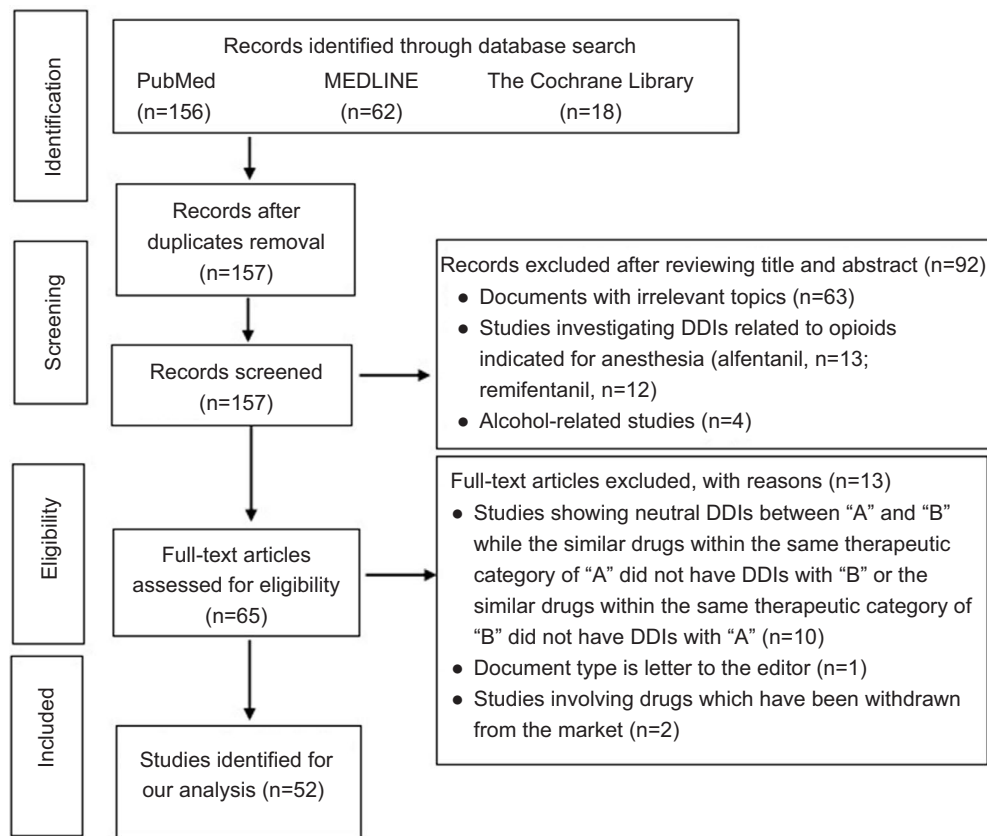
Identification

Records identified through database search
PubMed (n=156)
MEDLINE (n=62)
The Cochrane Library (n=18)

Screening

Records after duplicates removal (n=157)

Records excluded after reviewing title and abstract (n=92)
● Documents with irrelevant topics (n=63)
● Studies investigating DDIs related to opioids indicated for anesthesia (alfentanil, n=13; remifentanil, n=12)
● Alcohol-related studies (n=4)

Records screened (n=157)

Eligibility

Full-text articles assessed for eligibility (n=65)

Full-text articles excluded, with reasons (n=13)
● Studies showing neutral DDIs between “A” and “B” while the similar drugs within the same therapeutic category of “A” did not have DDIs with “B” or the similar drugs within the same therapeutic category of “B” did not have DDIs with “A” (n=10)
● Document type is letter to the editor (n=1)
● Studies involving drugs which have been withdrawn from the market (n=2)

Included

Studies identified for our analysis (n=52)